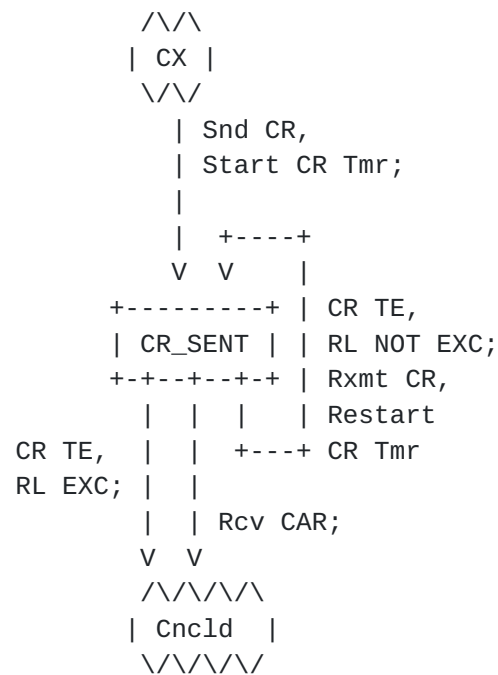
```
         /\/\
        | CX |
         \/\/
           | Snd CR,
           | Start CR Tmr;
           |
           |  +----+
           V  V    |
      +---------+ | CR TE,
      | CR_SENT | | RL NOT EXC;
      +-+--+--+-+ | Rxmt CR,
        |  |  |    | Restart
CR TE,  |  |  +---+ CR Tmr
RL EXC; |  |
        |  | Rcv CAR;
        V  V
        /\/\/\/\
       | Cncld  |
        \/\/\/\/
```